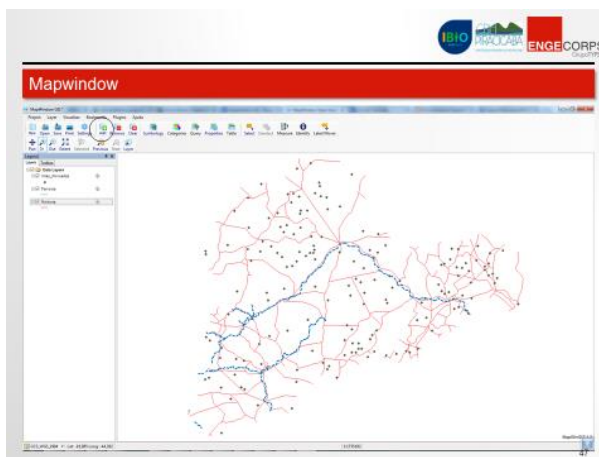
IBIO
ENGECORPS

Mapwindow

MapWindow GIS
File Layer View Bookmarks Plugins Tools
New Open Save Print Settings Add Remove Clear Symbology Categories Query Properties Table Select Deselect Measure Identify Label Mover
Pan In Out Extent Selected Previous Next Layer
Legend
Layers Toolbox
Data Layers
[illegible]
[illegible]
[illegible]
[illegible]
47